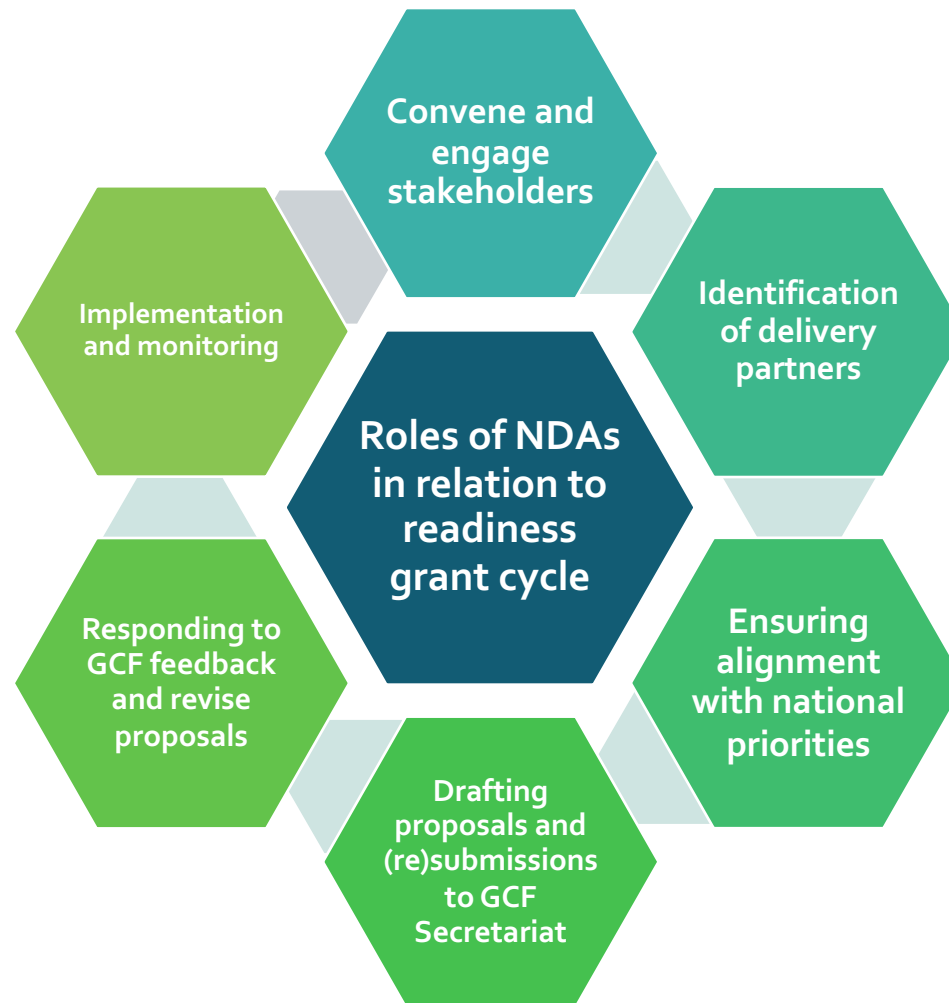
Roles of NDAs in relation to readiness grant cycle

Convene and engage stakeholders

Identification of delivery partners

Ensuring alignment with national priorities

Drafting proposals and (re)submissions to GCF Secretariat

Responding to GCF feedback and revise proposals

Implementation and monitoring